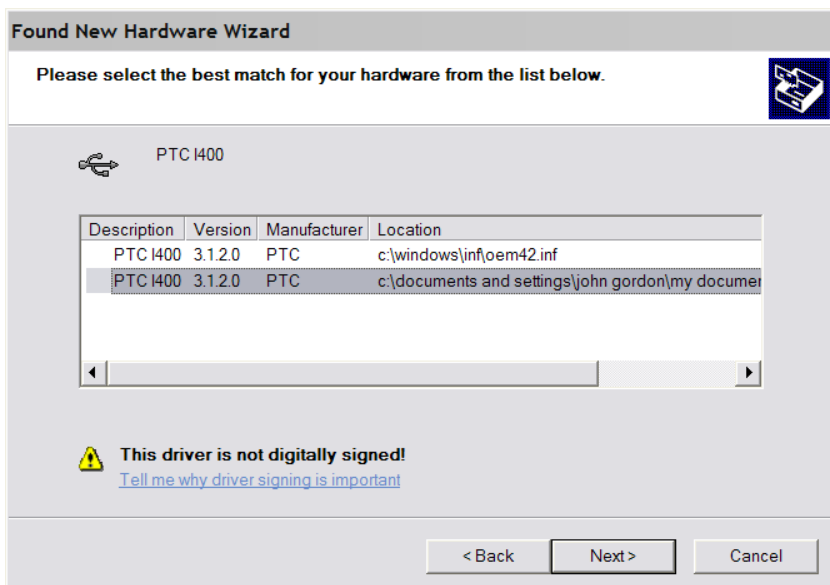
Found New Hardware Wizard

Please select the best match for your hardware from the list below.

PTC I400

| Description | Version | Manufacturer | Location |
|---|---|---|---|
| PTC I400 | 3.1.2.0 | PTC | c:\windows\inf\oem42.inf |
| PTC I400 | 3.1.2.0 | PTC | c:\documents and settings\john gordon\my documer |

This driver is not digitally signed!

Tell me why driver signing is important

< Back | Next > | Cancel